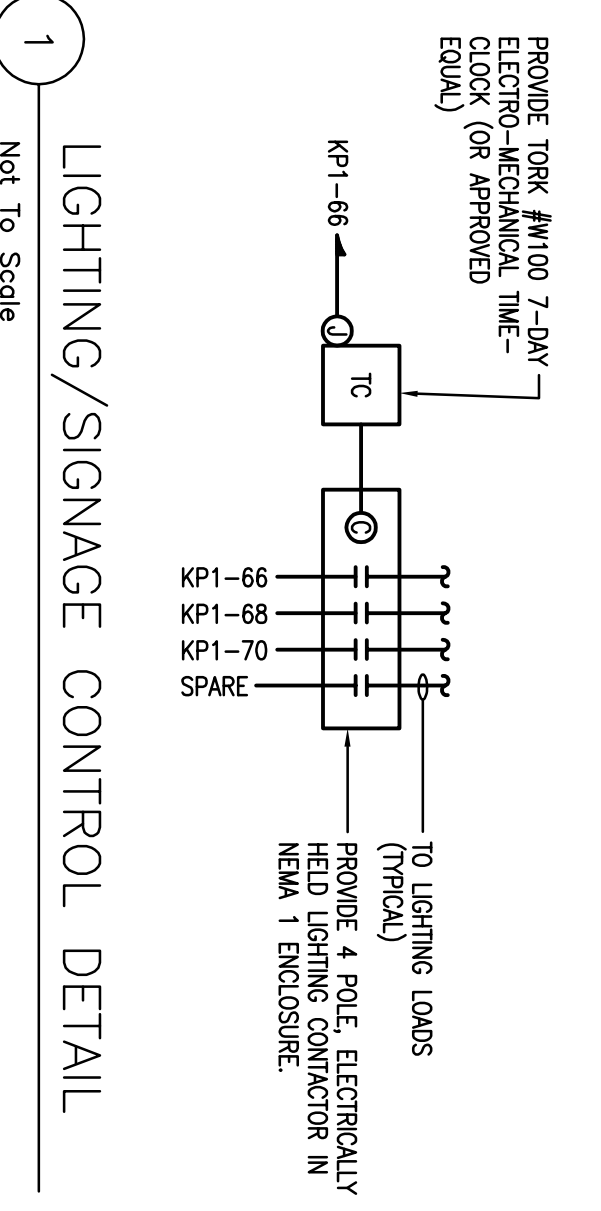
PROVIDE TORK #W100 7-DAY ELECTRO-MECHANICAL TIME-CLOCK (OR APPROVED EQUAL)

KP1-66

J

TC

C

KP1-66
KP1-68
KP1-70
SPARE

TO LIGHTING LOADS (TYPICAL)

PROVIDE 4 POLE, ELECTRICALLY HELD LIGHTING CONTACTOR IN NEMA 1 ENCLOSURE.

1

LIGHTING/SIGNAGE CONTROL DETAIL

Not To Scale